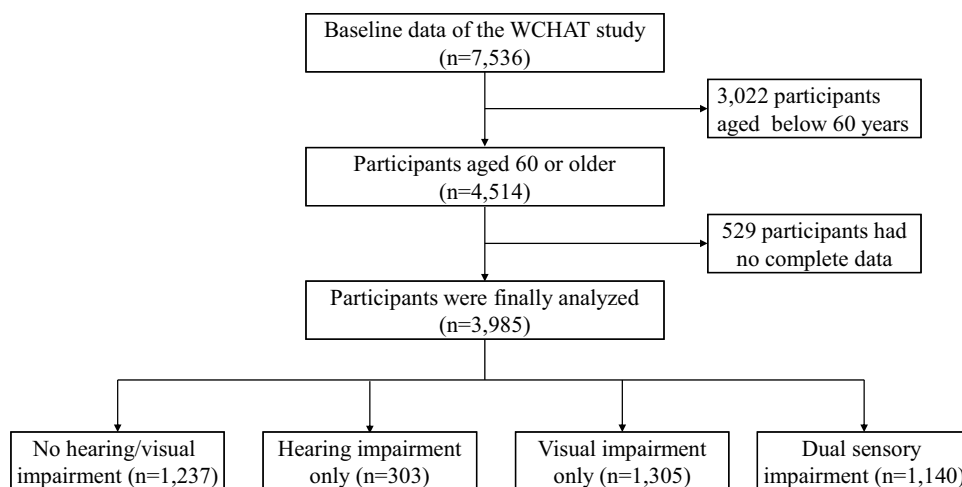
Baseline data of the WCHAT study (n=7,536)

3,022 participants aged below 60 years

Participants aged 60 or older (n=4,514)

529 participants had no complete data

Participants were finally analyzed (n=3,985)

No hearing/visual impairment (n=1,237)

Hearing impairment only (n=303)

Visual impairment only (n=1,305)

Dual sensory impairment (n=1,140)